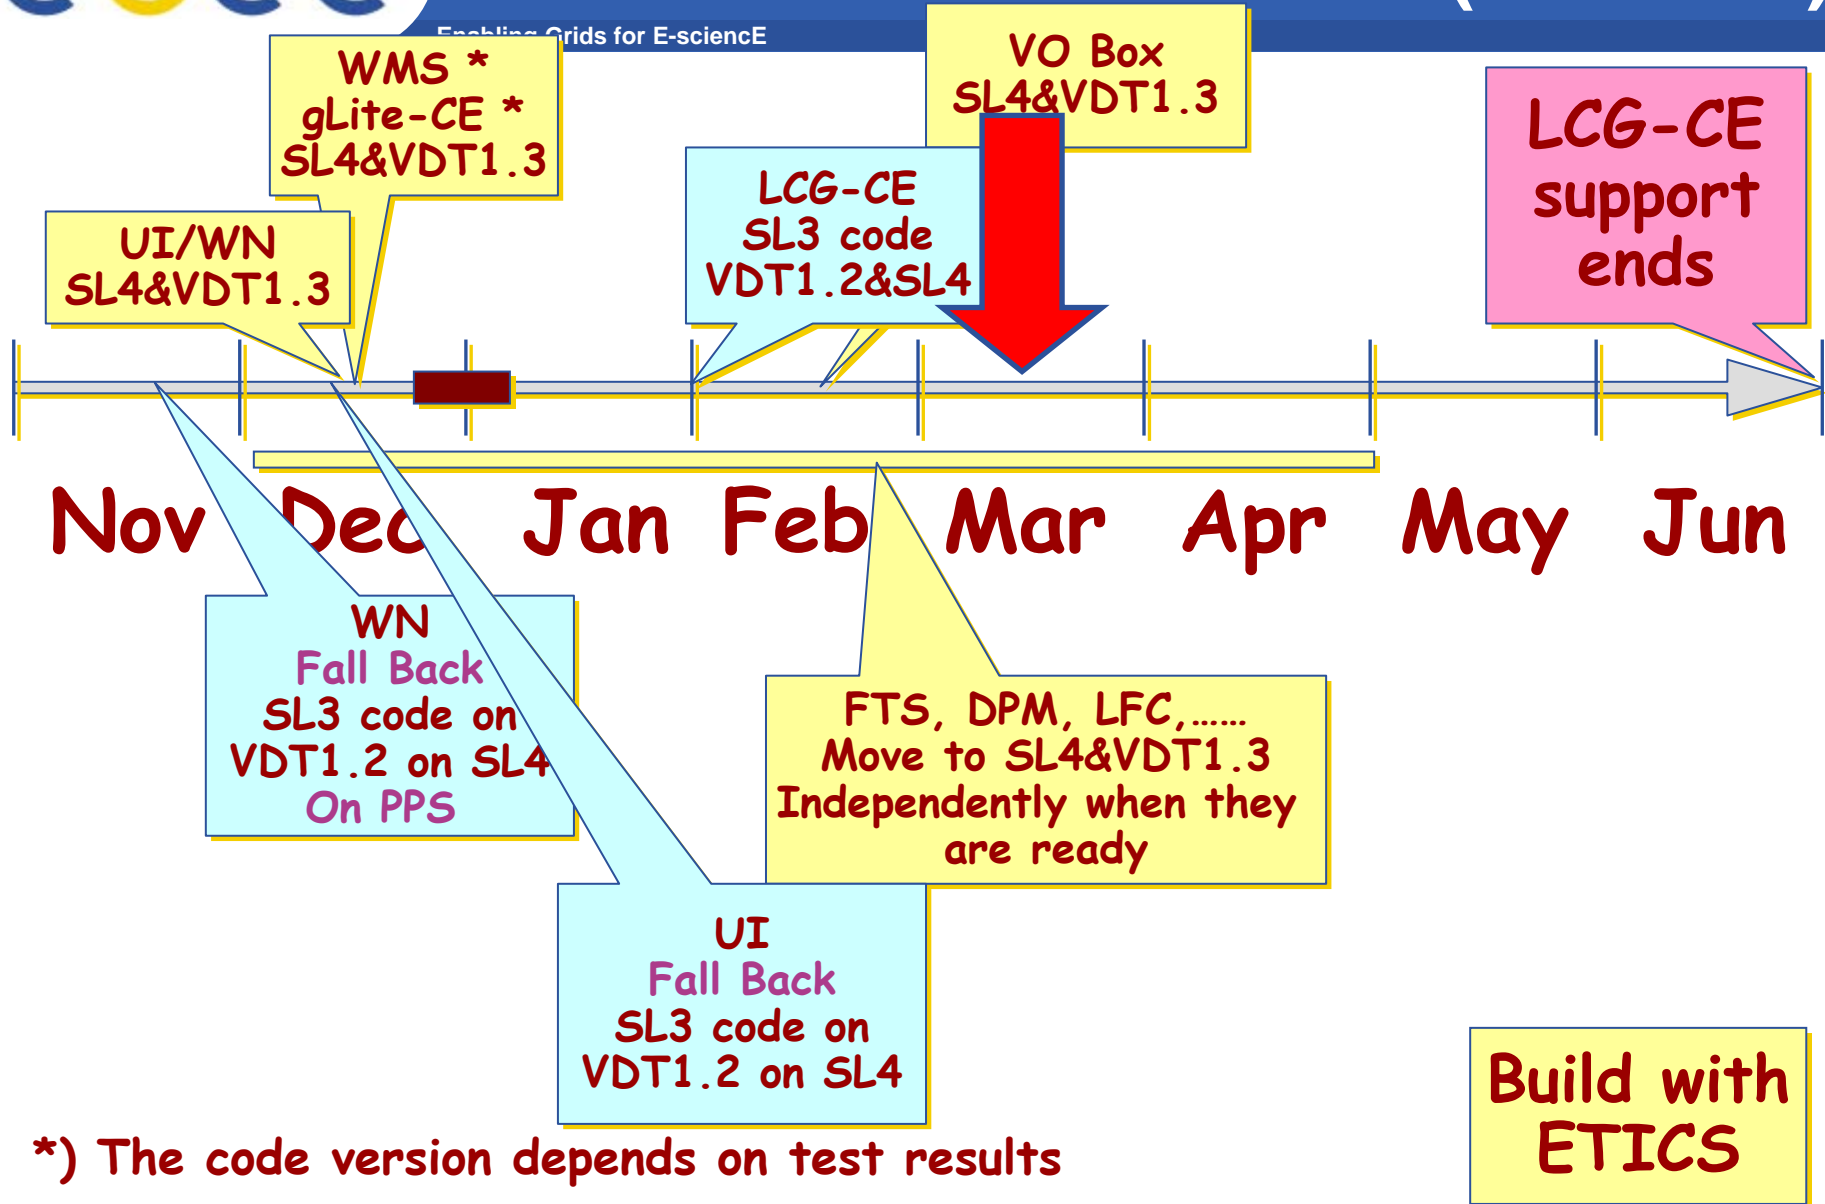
Enabling Grids for E-sciencE

WMS *
gLite-CE *
SL4&VDT1.3

VO Box
SL4&VDT1.3

LCG-CE
support
ends

UI/WN
SL4&VDT1.3

LCG-CE
SL3 code
VDT1.2&SL4

Nov Dec Jan Feb Mar Apr May Jun

WN
Fall Back
SL3 code on
VDT1.2 on SL4
On PPS

FTS, DPM, LFC,……
Move to SL4&VDT1.3
Independently when they are ready

UI
Fall Back
SL3 code on
VDT1.2 on SL4

Build with
ETICS

*) The code version depends on test results